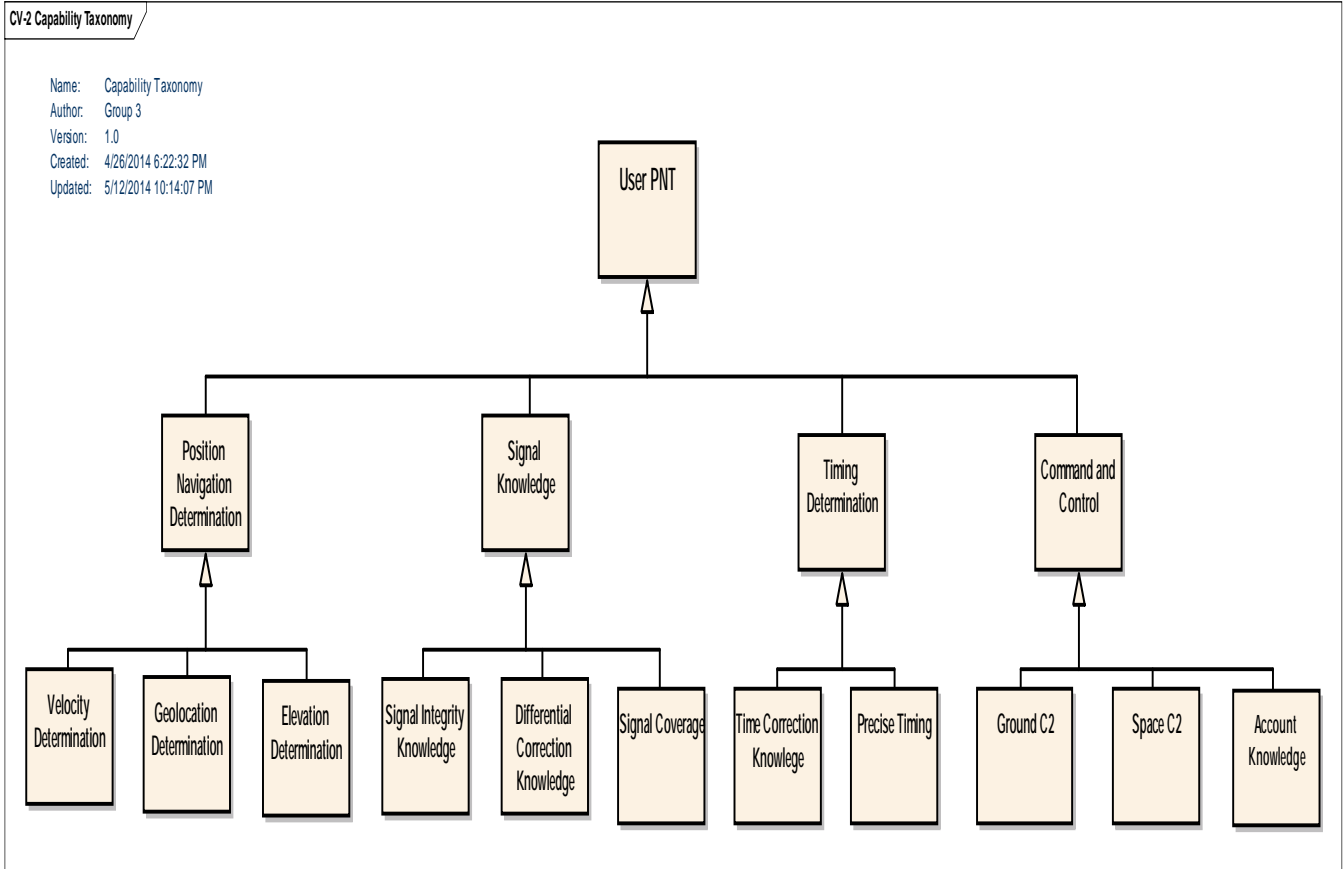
CV-2 Capability Taxonomy

Name: Capability Taxonomy
Author: Group 3
Version: 1.0
Created: 4/26/2014 6:22:32 PM
Updated: 5/12/2014 10:14:07 PM

User PNT

Position Navigation Determination

Signal Knowledge

Timing Determination

Command and Control

Velocity Determination

Geolocation Determination

Elevation Determination

Signal Integrity Knowledge

Differential Correction Knowledge

Signal Coverage

Time Correction Knowlege

Precise Timing

Ground C2

Space C2

Account Knowledge